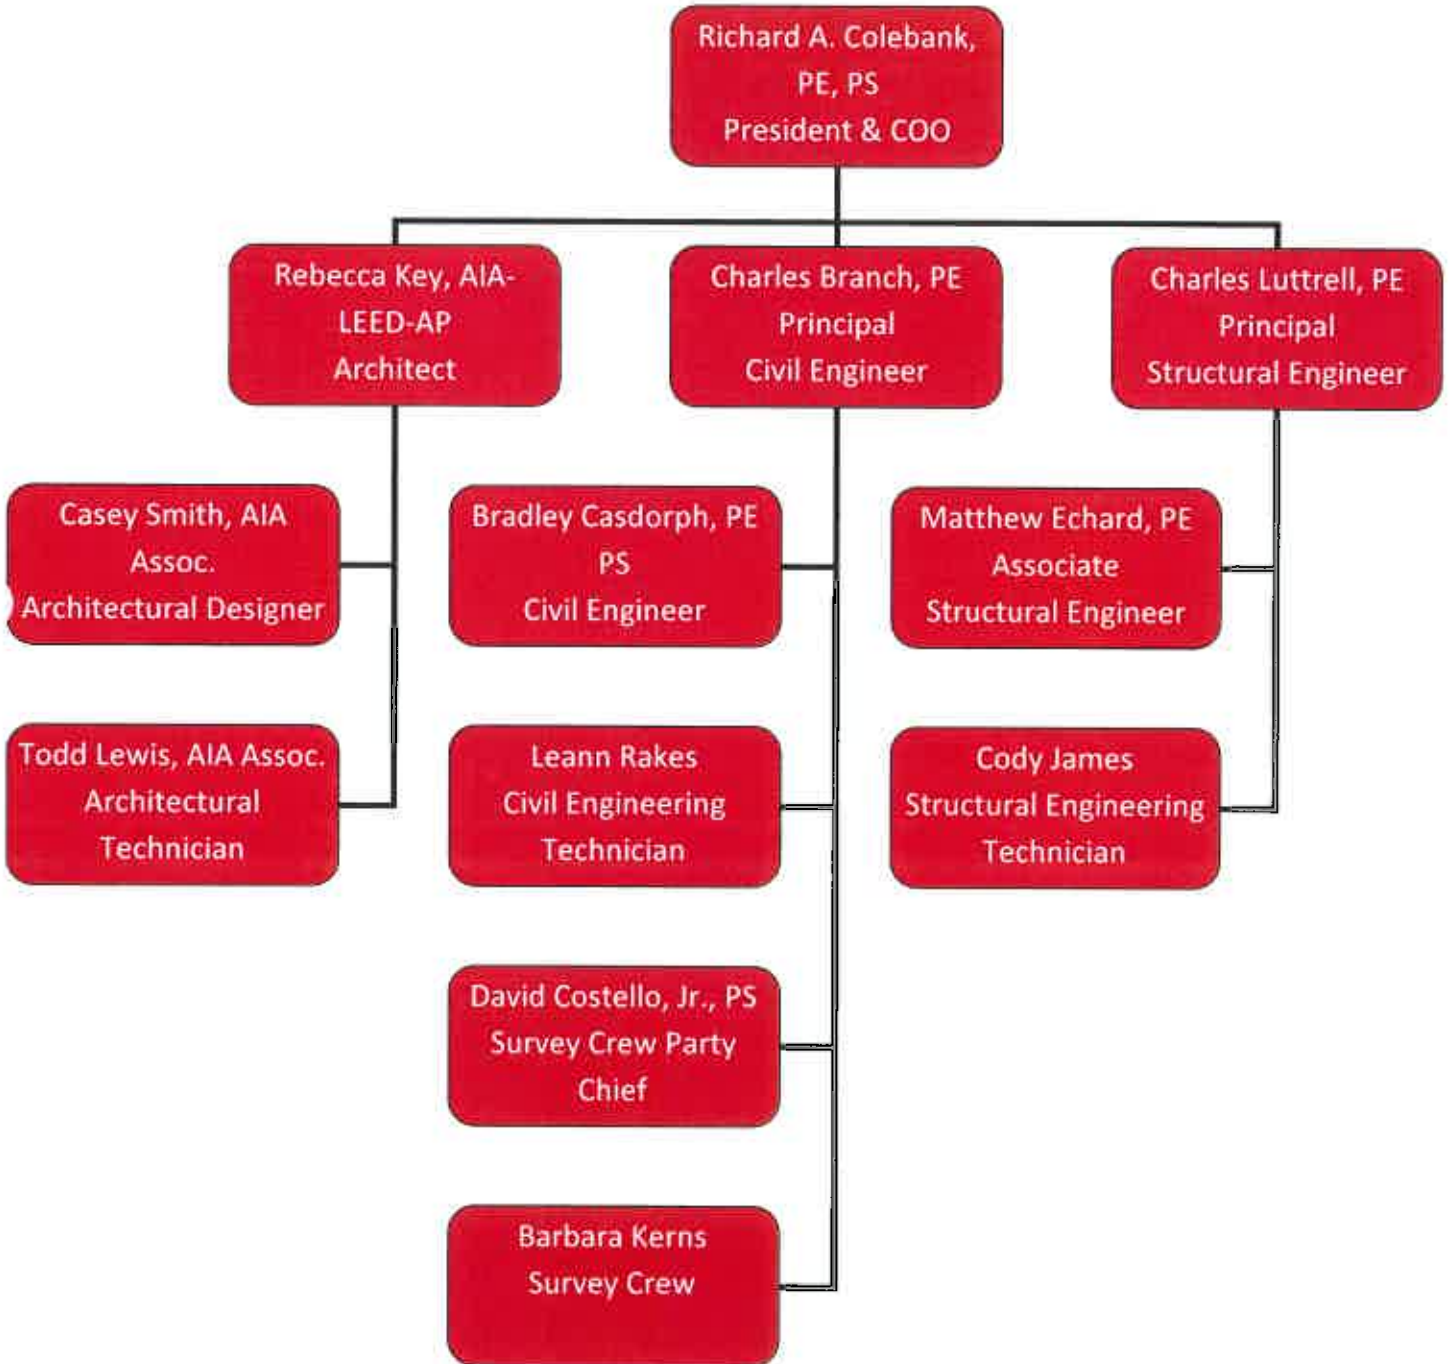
Richard A. Colebank, PE, PS
President & COO

Rebecca Key, AIA-LEED-AP
Architect

Charles Branch, PE
Principal
Civil Engineer

Charles Luttrell, PE
Principal
Structural Engineer

Casey Smith, AIA Assoc.
Architectural Designer

Todd Lewis, AIA Assoc.
Architectural Technician

Bradley Casdorph, PE PS
Civil Engineer

Leann Rakes
Civil Engineering Technician

David Costello, Jr., PS
Survey Crew Party Chief

Barbara Kerns
Survey Crew

Matthew Echard, PE
Associate
Structural Engineer

Cody James
Structural Engineering Technician